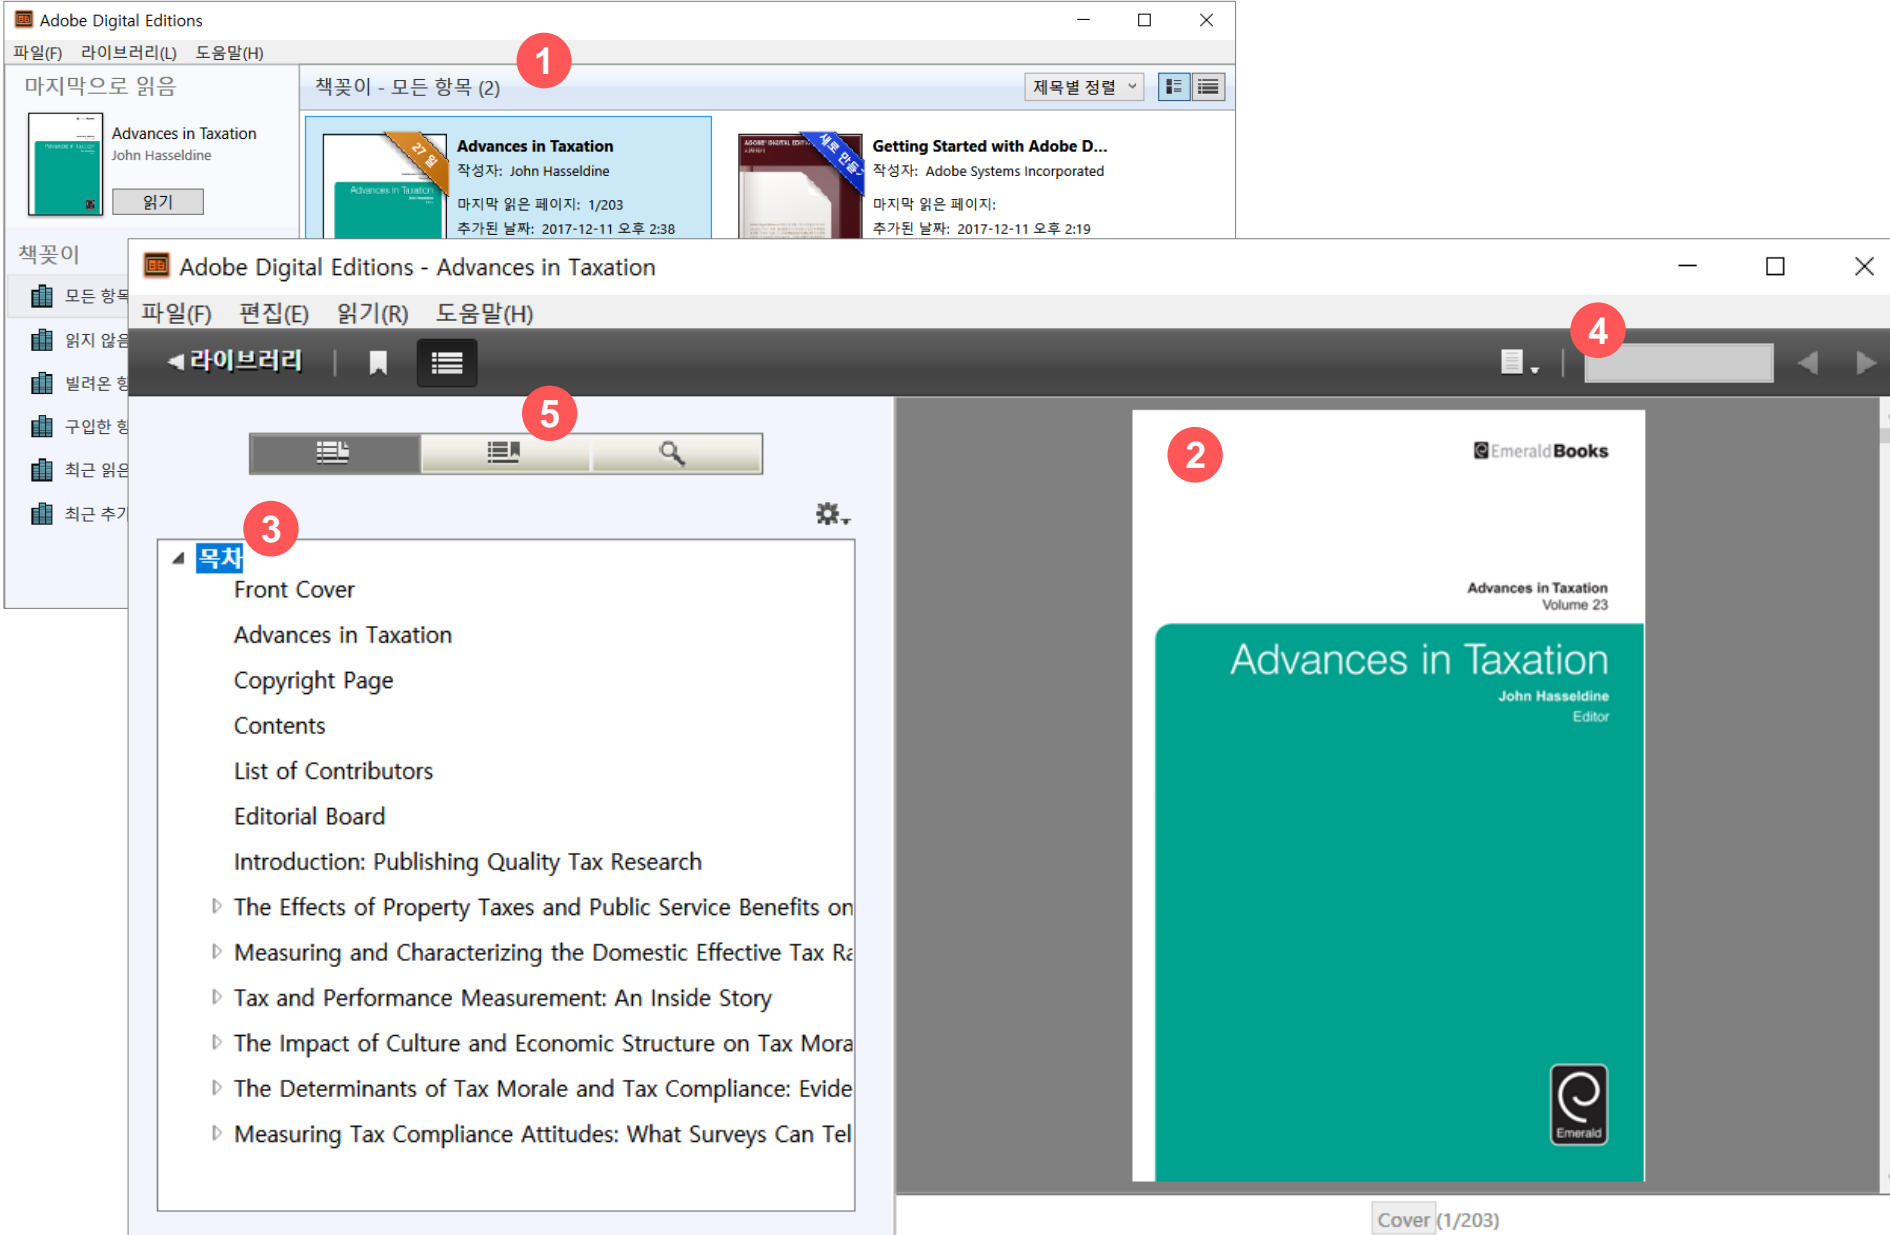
Adobe Digital Editions
파일(F) 라이브러리(L) 도움말(H)

1

마지막으로 읽음
Advances in Taxation
John Hasseldine
읽기

책꽂이 - 모든 항목 (2)
제목별 정렬

Advances in Taxation
작성자: John Hasseldine
마지막 읽은 페이지: 1/203
추가된 날짜: 2017-12-11 오후 2:38

Getting Started with Adobe D...
작성자: Adobe Systems Incorporated
마지막 읽은 페이지:
추가된 날짜: 2017-12-11 오후 2:19

책꽂이
모든 항목
읽지 않음
빌려온 항
구입한 항
최근 읽은
최근 추가

Adobe Digital Editions - Advances in Taxation
파일(F) 편집(E) 읽기(R) 도움말(H)
◀라이브러리

4

5

3

목차
Front Cover
Advances in Taxation
Copyright Page
Contents
List of Contributors
Editorial Board
Introduction: Publishing Quality Tax Research
The Effects of Property Taxes and Public Service Benefits on
Measuring and Characterizing the Domestic Effective Tax Ra
Tax and Performance Measurement: An Inside Story
The Impact of Culture and Economic Structure on Tax Mora
The Determinants of Tax Morale and Tax Compliance: Evide
Measuring Tax Compliance Attitudes: What Surveys Can Tel

2

EmeraldBooks
Advances in Taxation
Volume 23
Advances in Taxation
John Hasseldine
Editor
Emerald

Cover (1/203)